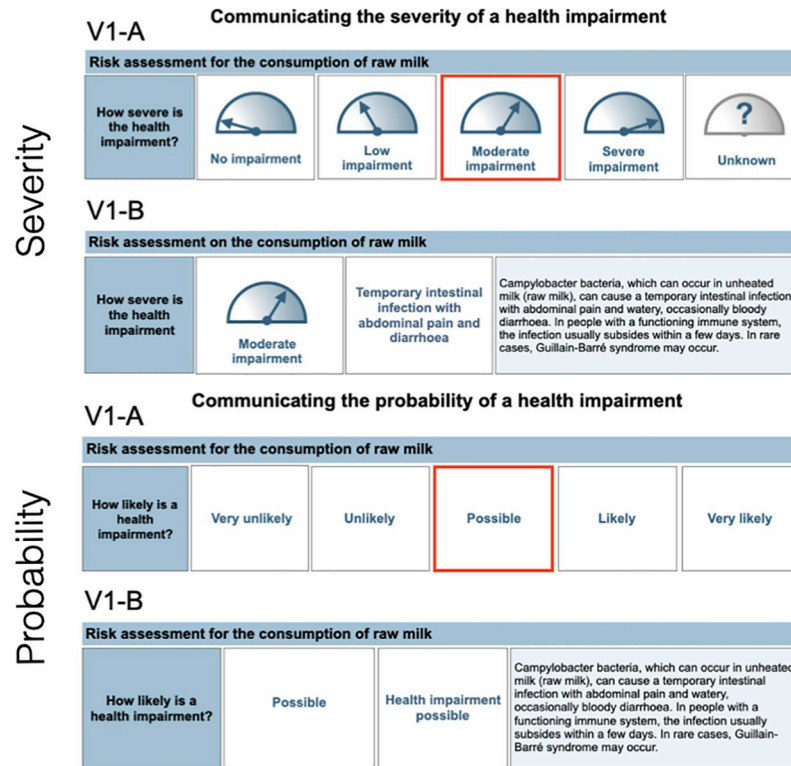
Communicating the severity of a health impairment

Severity

V1-A

Risk assessment for the consumption of raw milk

| How severe is the health impairment? | No impairment | Low impairment | Moderate impairment | Severe impairment | Unknown |
|---|---|---|---|---|---|

V1-B

Risk assessment on the consumption of raw milk

| How severe is the health impairment | Moderate impairment | Temporary intestinal infection with abdominal pain and diarrhoea | Campylobacter bacteria, which can occur in unheated milk (raw milk), can cause a temporary intestinal infection with abdominal pain and watery, occasionally bloody diarrhoea. In people with a functioning immune system, the infection usually subsides within a few days. In rare cases, Guillain-Barré syndrome may occur. |
|---|---|---|---|

Communicating the probability of a health impairment

Probability

V1-A

Risk assessment for the consumption of raw milk

| How likely is a health impairment? | Very unlikely | Unlikely | Possible | Likely | Very likely |
|---|---|---|---|---|---|

V1-B

Risk assessment for the consumption of raw milk

| How likely is a health impairment? | Possible | Health impairment possible | Campylobacter bacteria, which can occur in unheate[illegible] milk (raw milk), can cause a temporary intestinal infection with abdominal pain and watery, occasionally bloody diarrhoea. In people with a functioning immune system, the infection usually subsides within a few days. In rare cases, Guillain-Barré syndrome may occur. |
|---|---|---|---|